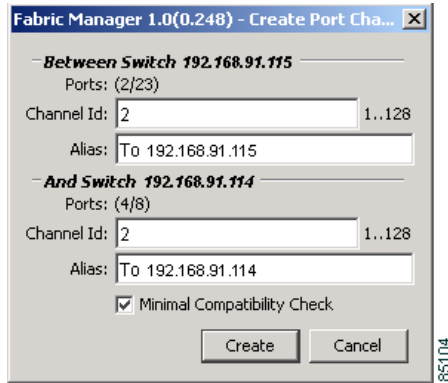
Fabric Manager 1.0(0.248) - Create Port Cha... X

Between Switch 192.168.91.115

Ports: (2/23)

Channel Id: 2 1..128

Alias: To 192.168.91.115

And Switch 192.168.91.114

Ports: (4/8)

Channel Id: 2 1..128

Alias: To 192.168.91.114

Minimal Compatibility Check

Create Cancel

85104